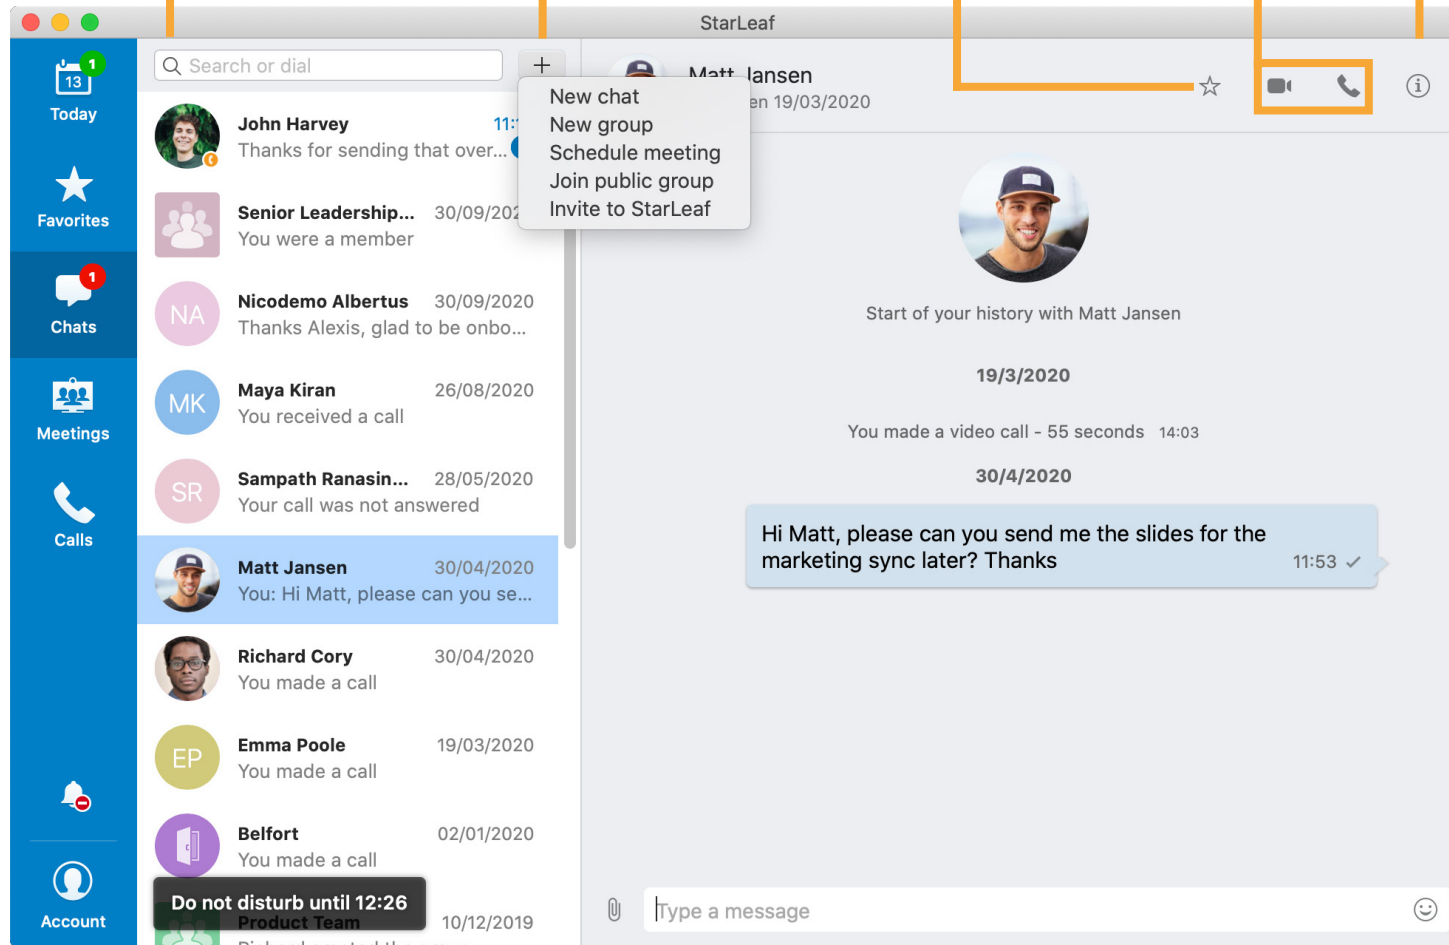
StarLeaf

13
1
Today

Favorites

1
Chats

Meetings

Calls

Account

Search or dial

+

New chat
New group
Schedule meeting
Join public group
Invite to StarLeaf

John Harvey 11:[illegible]
Thanks for sending that over...

Senior Leadership... 30/09/20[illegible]
You were a member

NA
Nicodemo Albertus 30/09/2020
Thanks Alexis, glad to be onbo...

MK
Maya Kiran 26/08/2020
You received a call

SR
Sampath Ranasin... 28/05/2020
Your call was not answered

Matt Jansen 30/04/2020
You: Hi Matt, please can you se...

Richard Cory 30/04/2020
You made a call

EP
Emma Poole 19/03/2020
You made a call

Belfort 02/01/2020
You made a call

Do not disturb until 12:26
Product Team 10/12/2019

Matt Jansen
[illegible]en 19/03/2020

Start of your history with Matt Jansen

19/3/2020

You made a video call - 55 seconds 14:03

30/4/2020

Hi Matt, please can you send me the slides for the marketing sync later? Thanks
11:53 ✓

Type a message